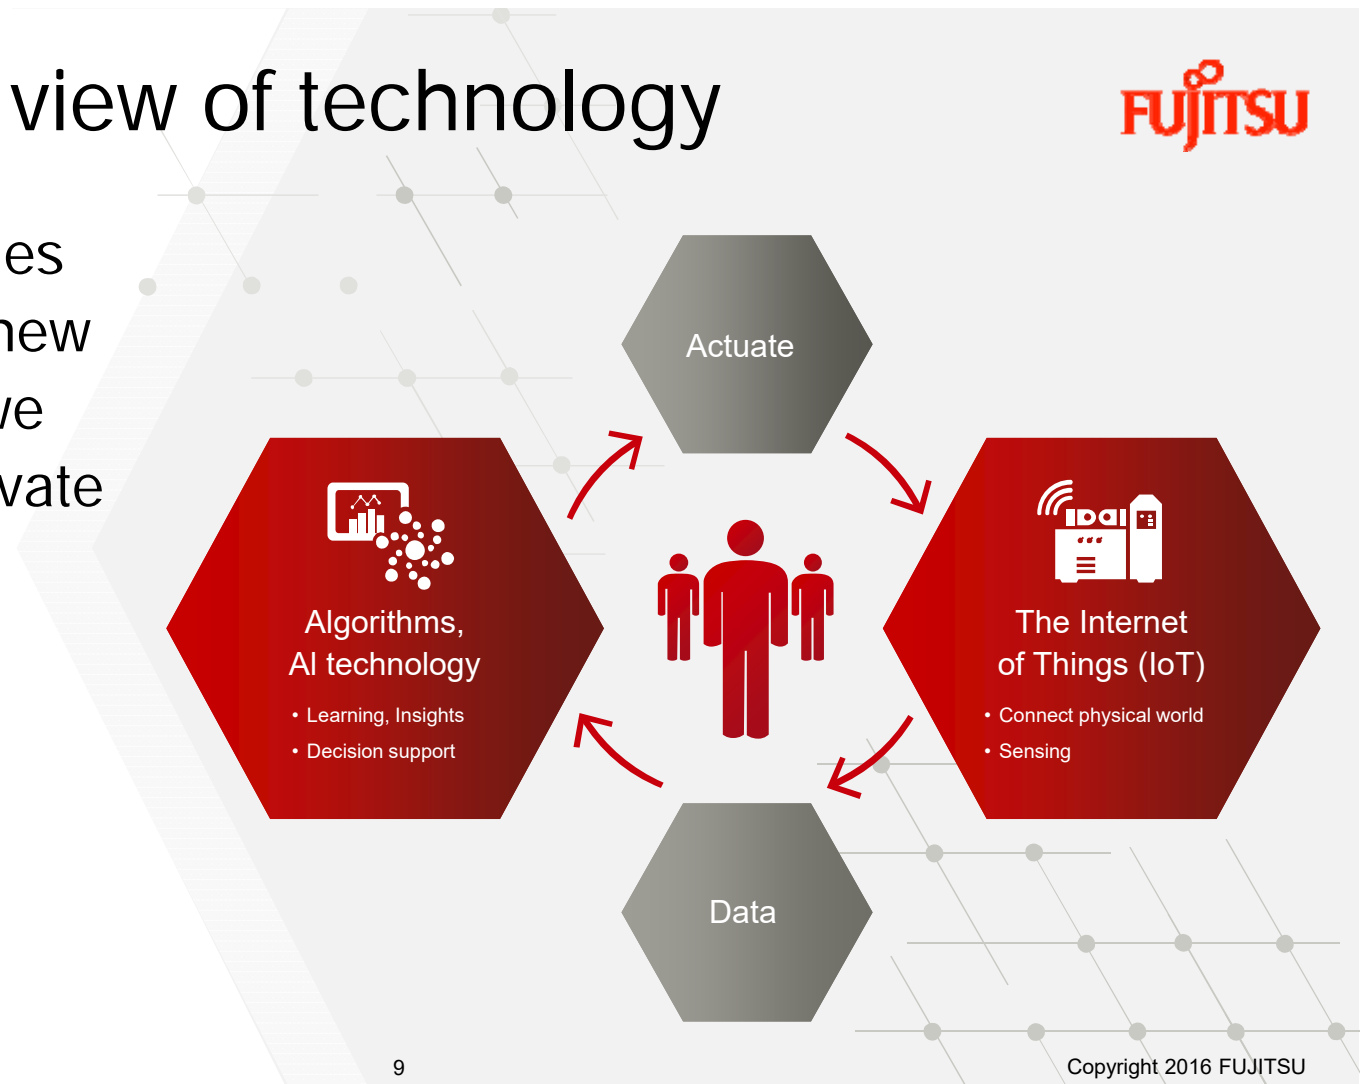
view of technology

FUJITSU

es
new
ve
vate

Actuate

Algorithms, AI technology
• Learning, Insights
• Decision support

The Internet of Things (IoT)
• Connect physical world
• Sensing

Data

9

Copyright 2016 FUJITSU